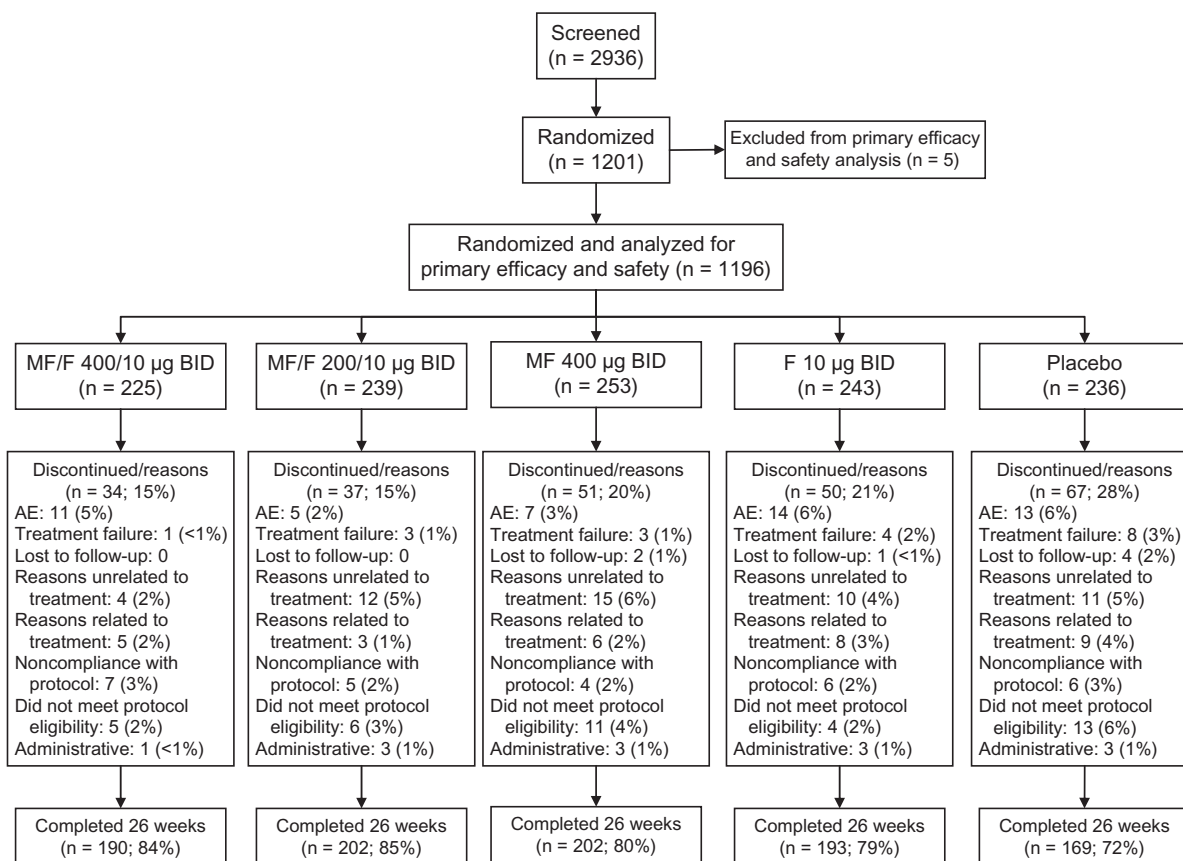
Screened
(n = 2936)

Randomized
(n = 1201)

Excluded from primary efficacy and safety analysis (n = 5)

Randomized and analyzed for primary efficacy and safety (n = 1196)

MF/F 400/10 µg BID
(n = 225)

MF/F 200/10 µg BID
(n = 239)

MF 400 µg BID
(n = 253)

F 10 µg BID
(n = 243)

Placebo
(n = 236)

Discontinued/reasons
(n = 34; 15%)
AE: 11 (5%)
Treatment failure: 1 (<1%)
Lost to follow-up: 0
Reasons unrelated to treatment: 4 (2%)
Reasons related to treatment: 5 (2%)
Noncompliance with protocol: 7 (3%)
Did not meet protocol eligibility: 5 (2%)
Administrative: 1 (<1%)

Discontinued/reasons
(n = 37; 15%)
AE: 5 (2%)
Treatment failure: 3 (1%)
Lost to follow-up: 0
Reasons unrelated to treatment: 12 (5%)
Reasons related to treatment: 3 (1%)
Noncompliance with protocol: 5 (2%)
Did not meet protocol eligibility: 6 (3%)
Administrative: 3 (1%)

Discontinued/reasons
(n = 51; 20%)
AE: 7 (3%)
Treatment failure: 3 (1%)
Lost to follow-up: 2 (1%)
Reasons unrelated to treatment: 15 (6%)
Reasons related to treatment: 6 (2%)
Noncompliance with protocol: 4 (2%)
Did not meet protocol eligibility: 11 (4%)
Administrative: 3 (1%)

Discontinued/reasons
(n = 50; 21%)
AE: 14 (6%)
Treatment failure: 4 (2%)
Lost to follow-up: 1 (<1%)
Reasons unrelated to treatment: 10 (4%)
Reasons related to treatment: 8 (3%)
Noncompliance with protocol: 6 (2%)
Did not meet protocol eligibility: 4 (2%)
Administrative: 3 (1%)

Discontinued/reasons
(n = 67; 28%)
AE: 13 (6%)
Treatment failure: 8 (3%)
Lost to follow-up: 4 (2%)
Reasons unrelated to treatment: 11 (5%)
Reasons related to treatment: 9 (4%)
Noncompliance with protocol: 6 (3%)
Did not meet protocol eligibility: 13 (6%)
Administrative: 3 (1%)

Completed 26 weeks
(n = 190; 84%)

Completed 26 weeks
(n = 202; 85%)

Completed 26 weeks
(n = 202; 80%)

Completed 26 weeks
(n = 193; 79%)

Completed 26 weeks
(n = 169; 72%)